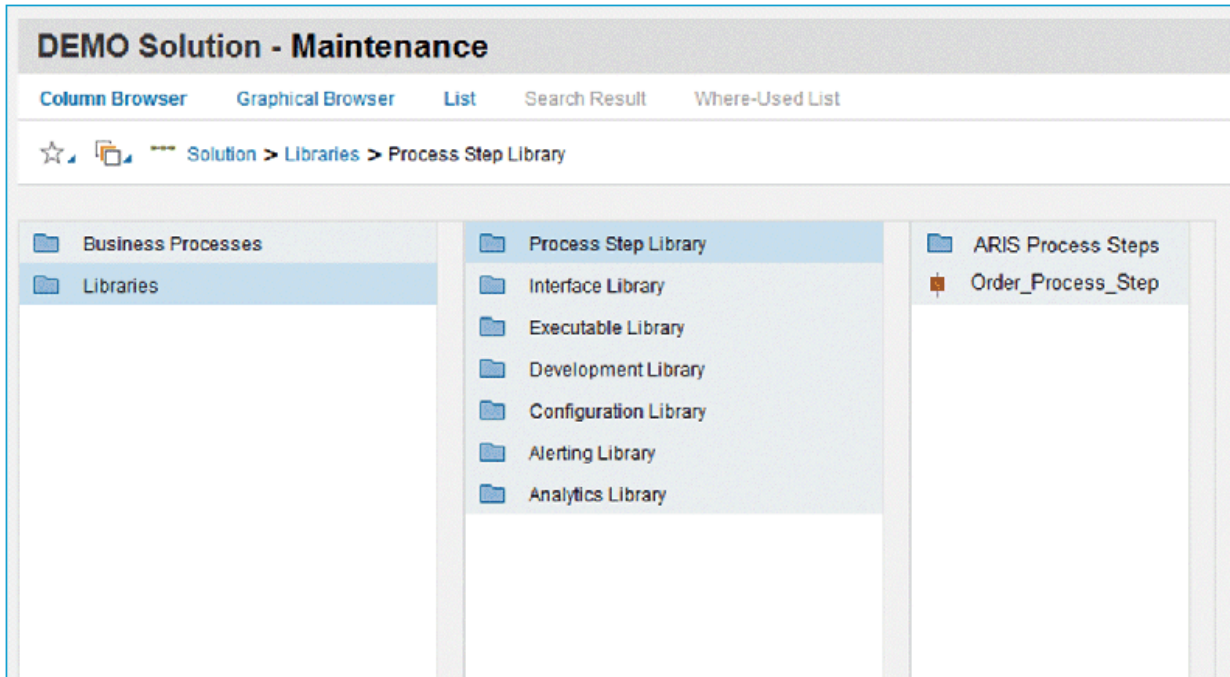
DEMO Solution - Maintenance

Column Browser Graphical Browser List Search Result Where-Used List

Solution > Libraries > Process Step Library

Business Processes
Libraries

Process Step Library
Interface Library
Executable Library
Development Library
Configuration Library
Alerting Library
Analytics Library

ARIS Process Steps
Order_Process_Step